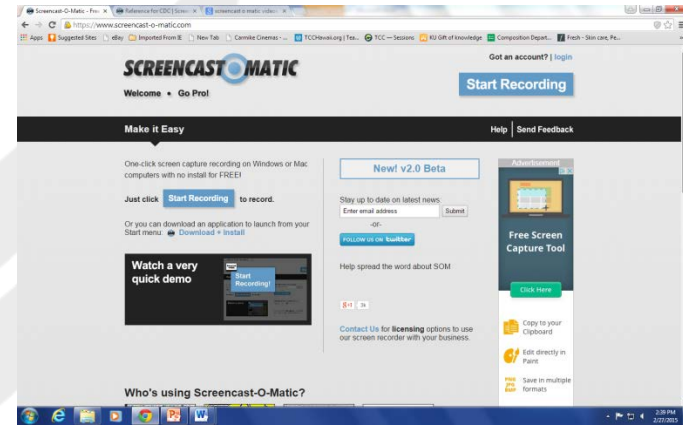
Screencast-O-Matic - Free × Reference for CDC | Screen × screencast o matic video ×

https://www.screencast-o-matic.com

Apps Suggested Sites eBay Imported From IE New Tab Carmike Cinemas - ... TCCHawaii.org | Tea... TCC — Sessions KU Gift of knowledge Composition Depart... Fresh - Skin care, Pe...

SCREENCAST O MATIC

Welcome • Go Pro!

Got an account? | login

Start Recording

Make it Easy

Help | Send Feedback

One-click screen capture recording on Windows or Mac computers with no install for FREE!

Just click Start Recording to record.

Or you can download an application to launch from your Start menu Download + Install

Watch a very quick demo

Start Recording!

New! v2.0 Beta

Stay up to date on latest news

Enter email address Submit

-or-

FOLLOW US ON twitter

Help spread the word about SOM

Contact Us for licensing options to use our screen recorder with your business.

Advertisement

Free Screen Capture Tool

Click Here

Copy to your Clipboard

Edit directly in Paint

Save in multiple formats

Who's using Screencast-O-Matic?

2:39 PM
2/27/2015